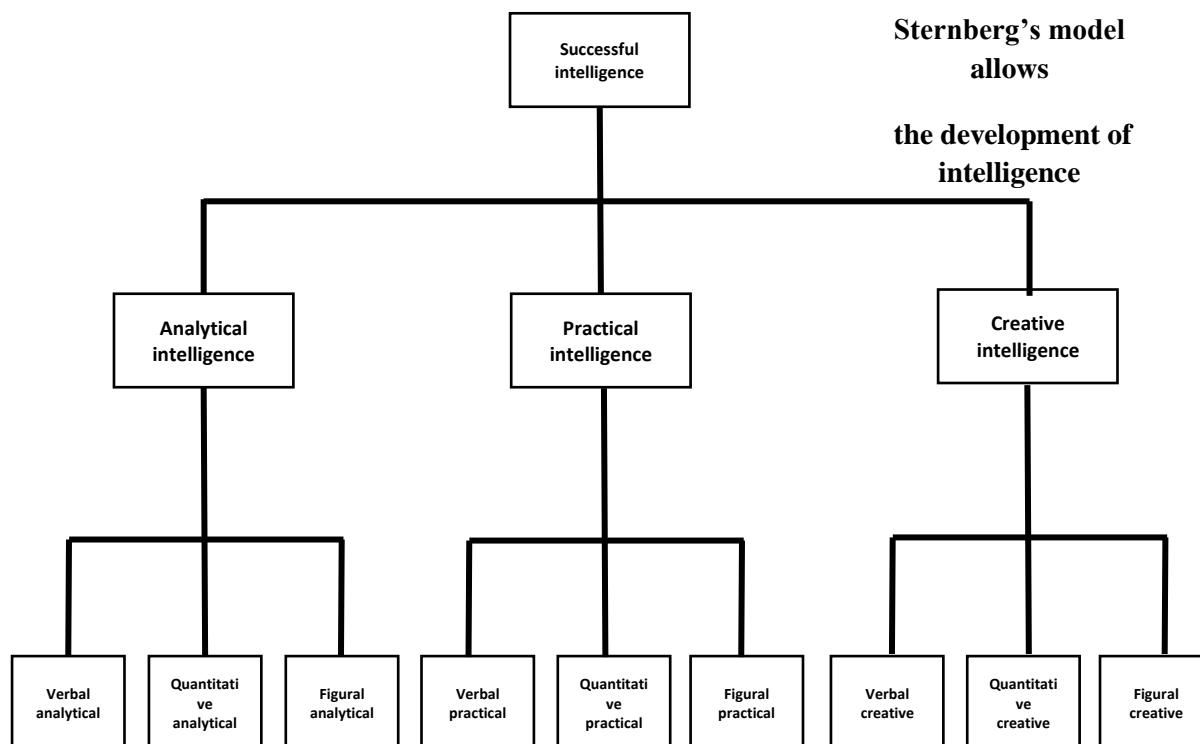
Successful intelligence

Sternberg's model allows

the development of intelligence

Analytical intelligence

Practical intelligence

Creative intelligence

Verbal analytical

Quantitative analytical

Figural analytical

Verbal practical

Quantitative practical

Figural practical

Verbal creative

Quantitative creative

Figural creative